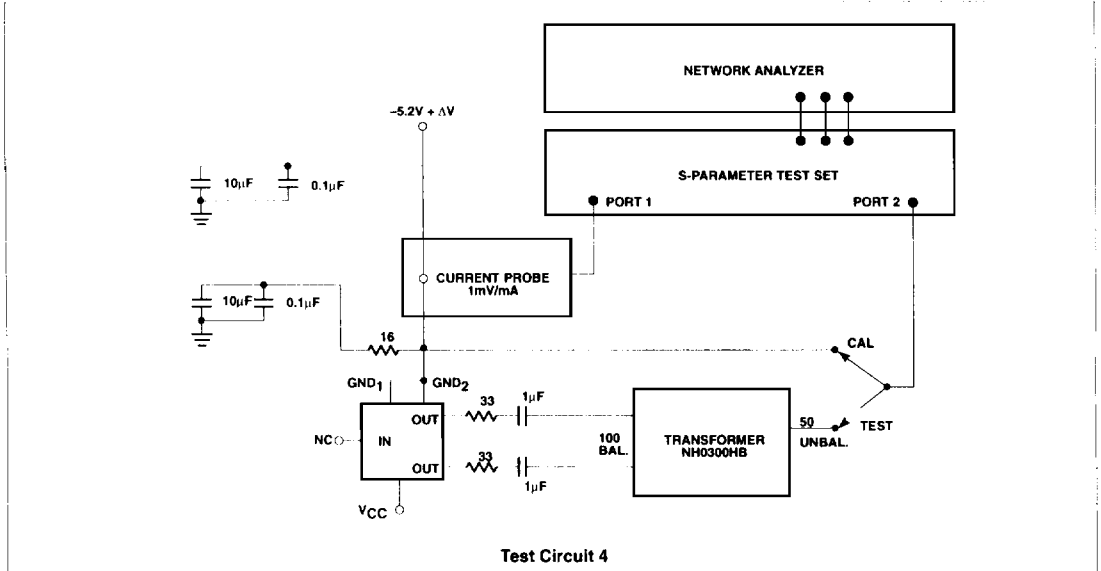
NETWORK ANALYZER

S-PARAMETER TEST SET

PORT 1

PORT 2

$-5.2V + \Delta V$

$10\mu F$

$0.1\mu F$

CURRENT PROBE
1mV/mA

$10\mu F$

$0.1\mu F$

16

CAL

$GND_1$

$GND_2$

33

$1\mu F$

OUT

TRANSFORMER
NH0300HB

100
BAL.

50

UNBAL.

TEST

NC

IN

OUT

33

$1\mu F$

$V_{CC}$

Test Circuit 4